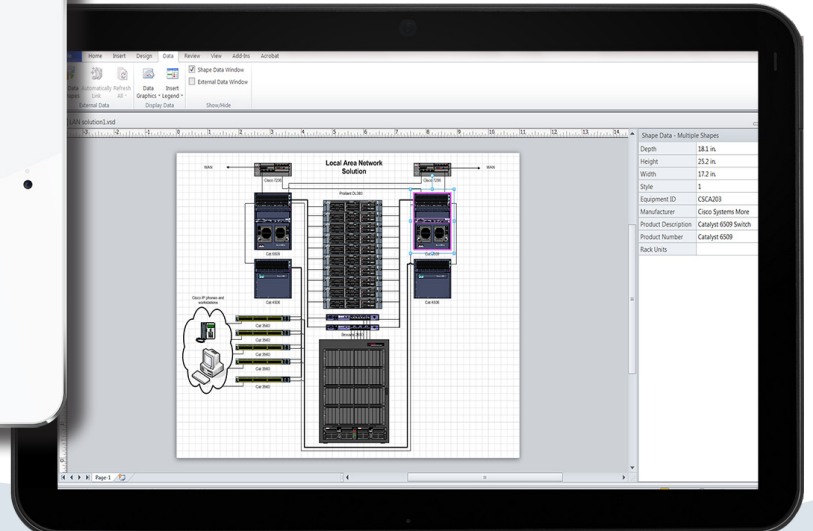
Home Insert Design Data Review View Add-Ins Acrobat

Data Automatically Refresh Link All

External Data

Data Graphics Insert Legend

Display Data

Shape Data Window
External Data Window

Show/Hide

LAN solution1.vsd

Local Area Network Solution

WAN

WAN

Cisco 7200

Cisco 7200

Proliant DL380

Cat 6509

Cat 6509

Cat 4506

Cat 4506

Cisco IP phones and workstations

Cat 3560

Cat 3560

Cat 3560

Cat 3560

Cat 3560

Shape Data - Multiple Shapes

| | |
|---|---|
| Depth | 18.1 in. |
| Height | 25.2 in. |
| Width | 17.2 in. |
| Style | 1 |
| Equipment ID | CSCA203 |
| Manufacturer | Cisco Systems More |
| Product Description | Catalyst 6509 Switch |
| Product Number | Catalyst 6509 |
| Rack Units | |

Page-1